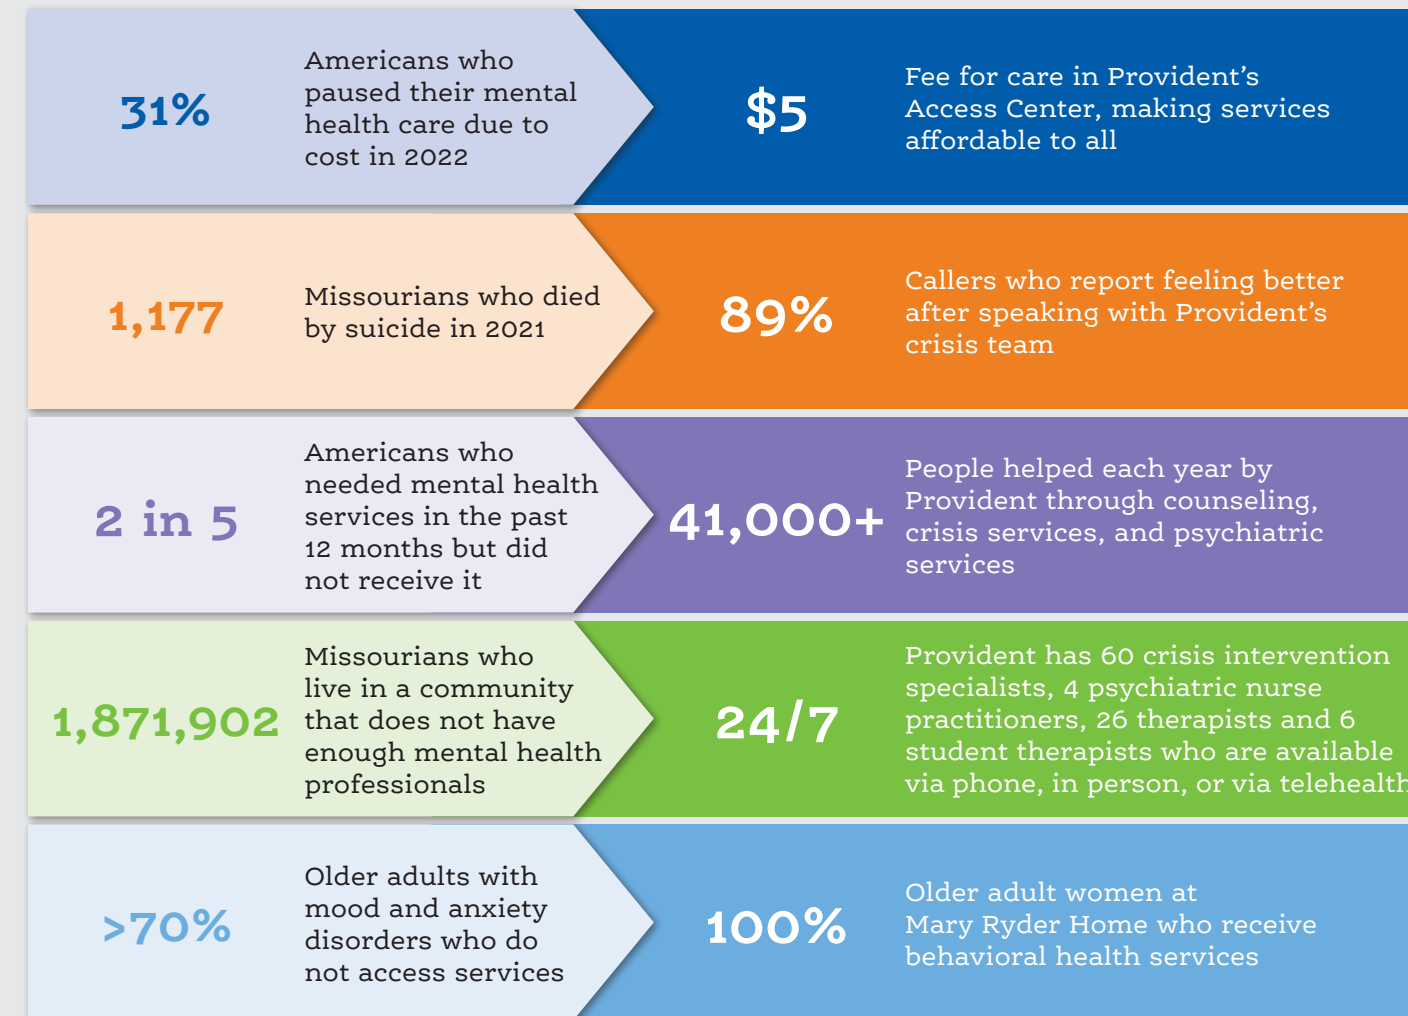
31%

Americans who paused their mental health care due to cost in 2022

$5

Fee for care in Provident's Access Center, making services affordable to all

1,177

Missourians who died by suicide in 2021

89%

Callers who report feeling better after speaking with Provident's crisis team

2 in 5

Americans who needed mental health services in the past 12 months but did not receive it

41,000+

People helped each year by Provident through counseling, crisis services, and psychiatric services

1,871,902

Missourians who live in a community that does not have enough mental health professionals

24/7

Provident has 60 crisis intervention specialists, 4 psychiatric nurse practitioners, 26 therapists and 6 student therapists who are available via phone, in person, or via telehealth

>70%

Older adults with mood and anxiety disorders who do not access services

100%

Older adult women at Mary Ryder Home who receive behavioral health services